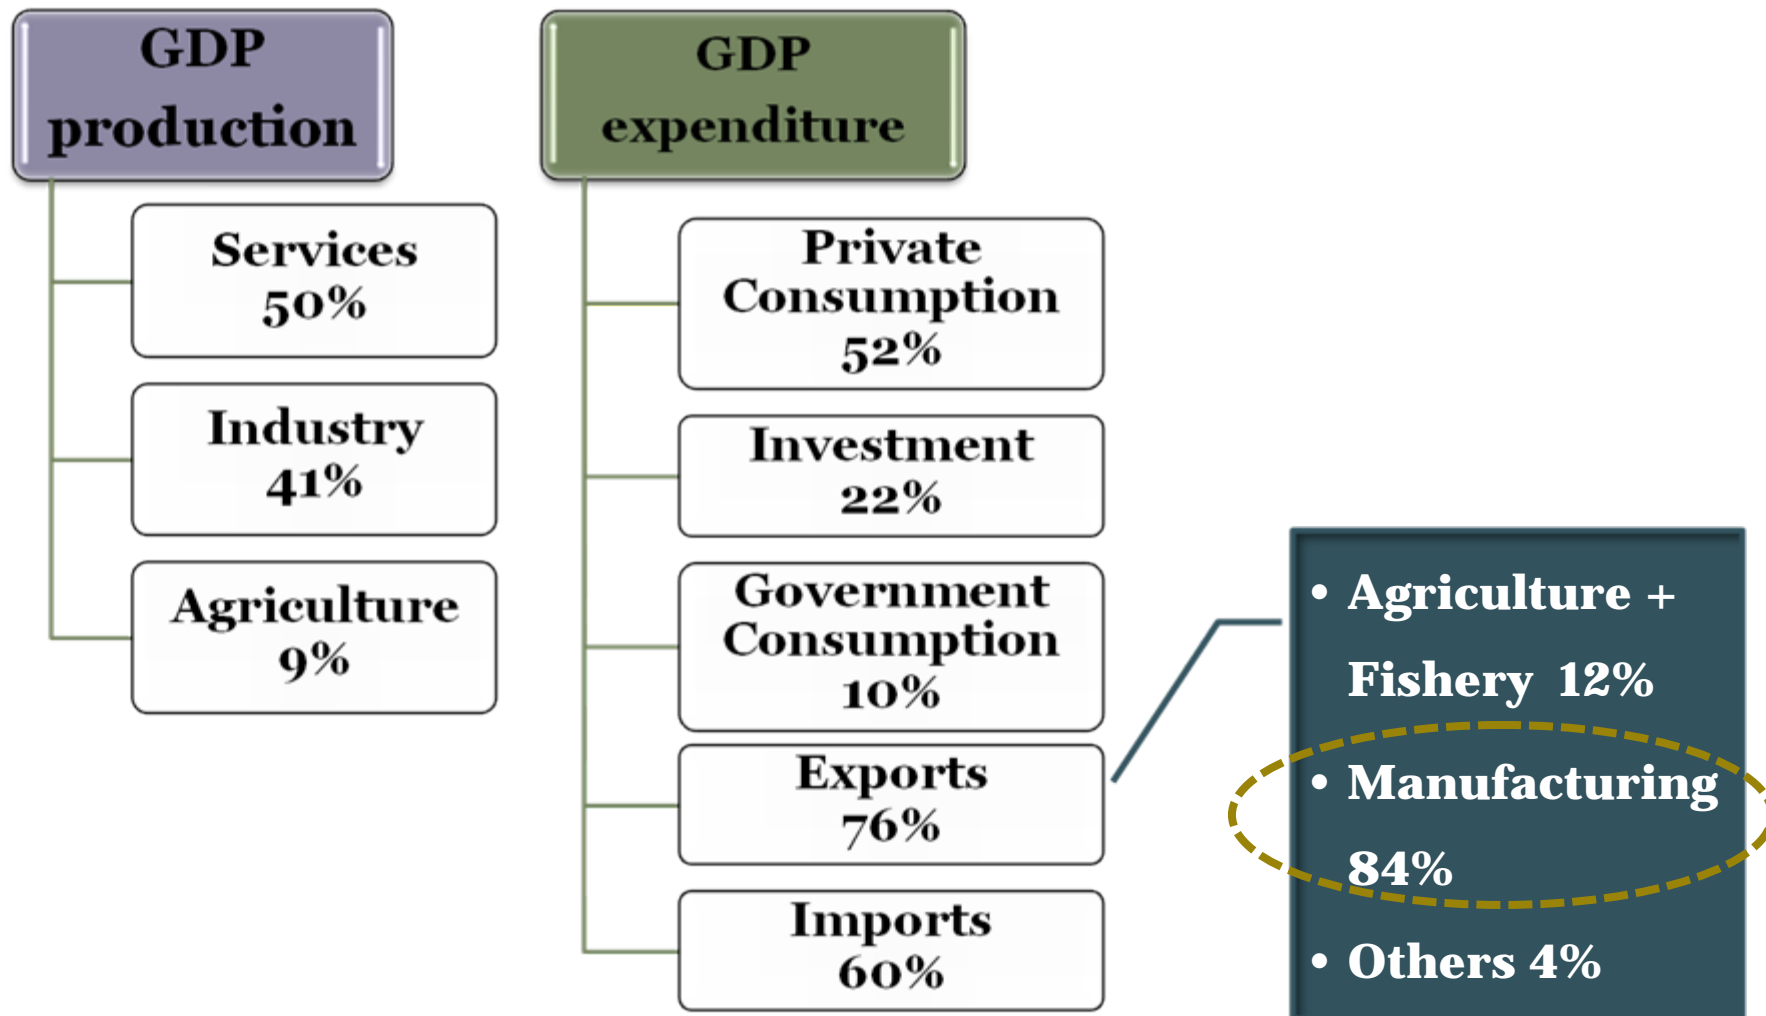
GDP production

Services 50%

Industry 41%

Agriculture 9%

GDP expenditure

Private Consumption 52%

Investment 22%

Government Consumption 10%

Exports 76%

Imports 60%

• Agriculture + Fishery 12%
• Manufacturing 84%
• Others 4%